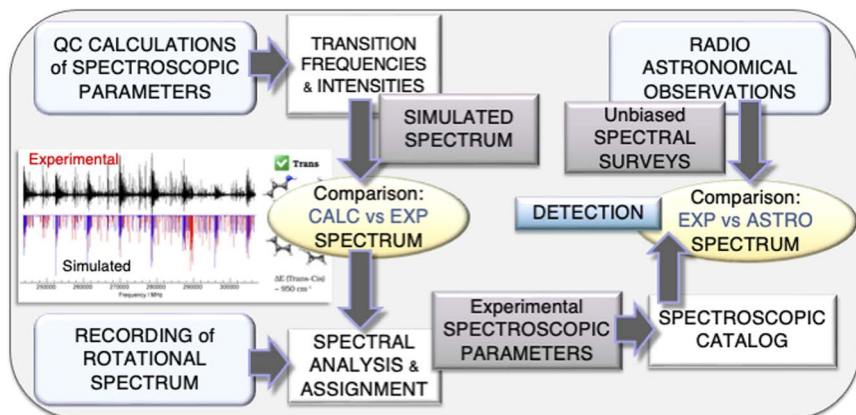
QC CALCULATIONS of SPECTROSCOPIC PARAMETERS

TRANSITION FREQUENCIES & INTENSITIES

RADIO ASTRONOMICAL OBSERVATIONS

SIMULATED SPECTRUM

Unbiased SPECTRAL SURVEYS

Experimental

Trans

Comparison: CALC vs EXP SPECTRUM

DETECTION

Comparison: EXP vs ASTRO SPECTRUM

Simulated

ΔE (Trans-Cis) ~ 950 cm⁻¹

Frequency / MHz

RECORDING of ROTATIONAL SPECTRUM

SPECTRAL ANALYSIS & ASSIGNMENT

Experimental SPECTROSCOPIC PARAMETERS

SPECTROSCOPIC CATALOG